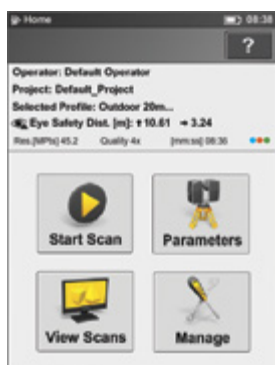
Home 08:38

?

Operator: Default Operator
Project: Default_Project
Selected Profile: Outdoor 20m...
Eye Safety Dist. [m]: ↑10.61 → 3.24
Res.[MPts] 45.2 Quality 4x [mm:ss] 08:36

Start Scan

Parameters

View Scans

Manage